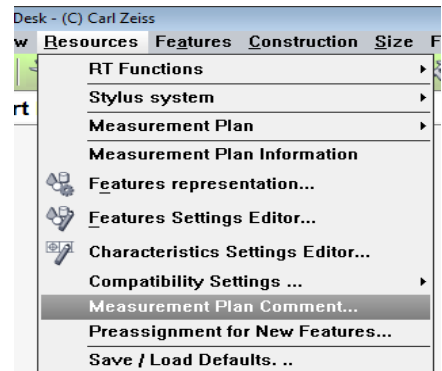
Desk - (C) Carl Zeiss

w Resources Features Construction Size F

rt

RT Functions
Stylus system
Measurement Plan
Measurement Plan Information
Features representation...
Features Settings Editor...
Characteristics Settings Editor...
Compatibility Settings ...
Measurement Plan Comment...
Preassignment for New Features...
Save / Load Defaults. ..